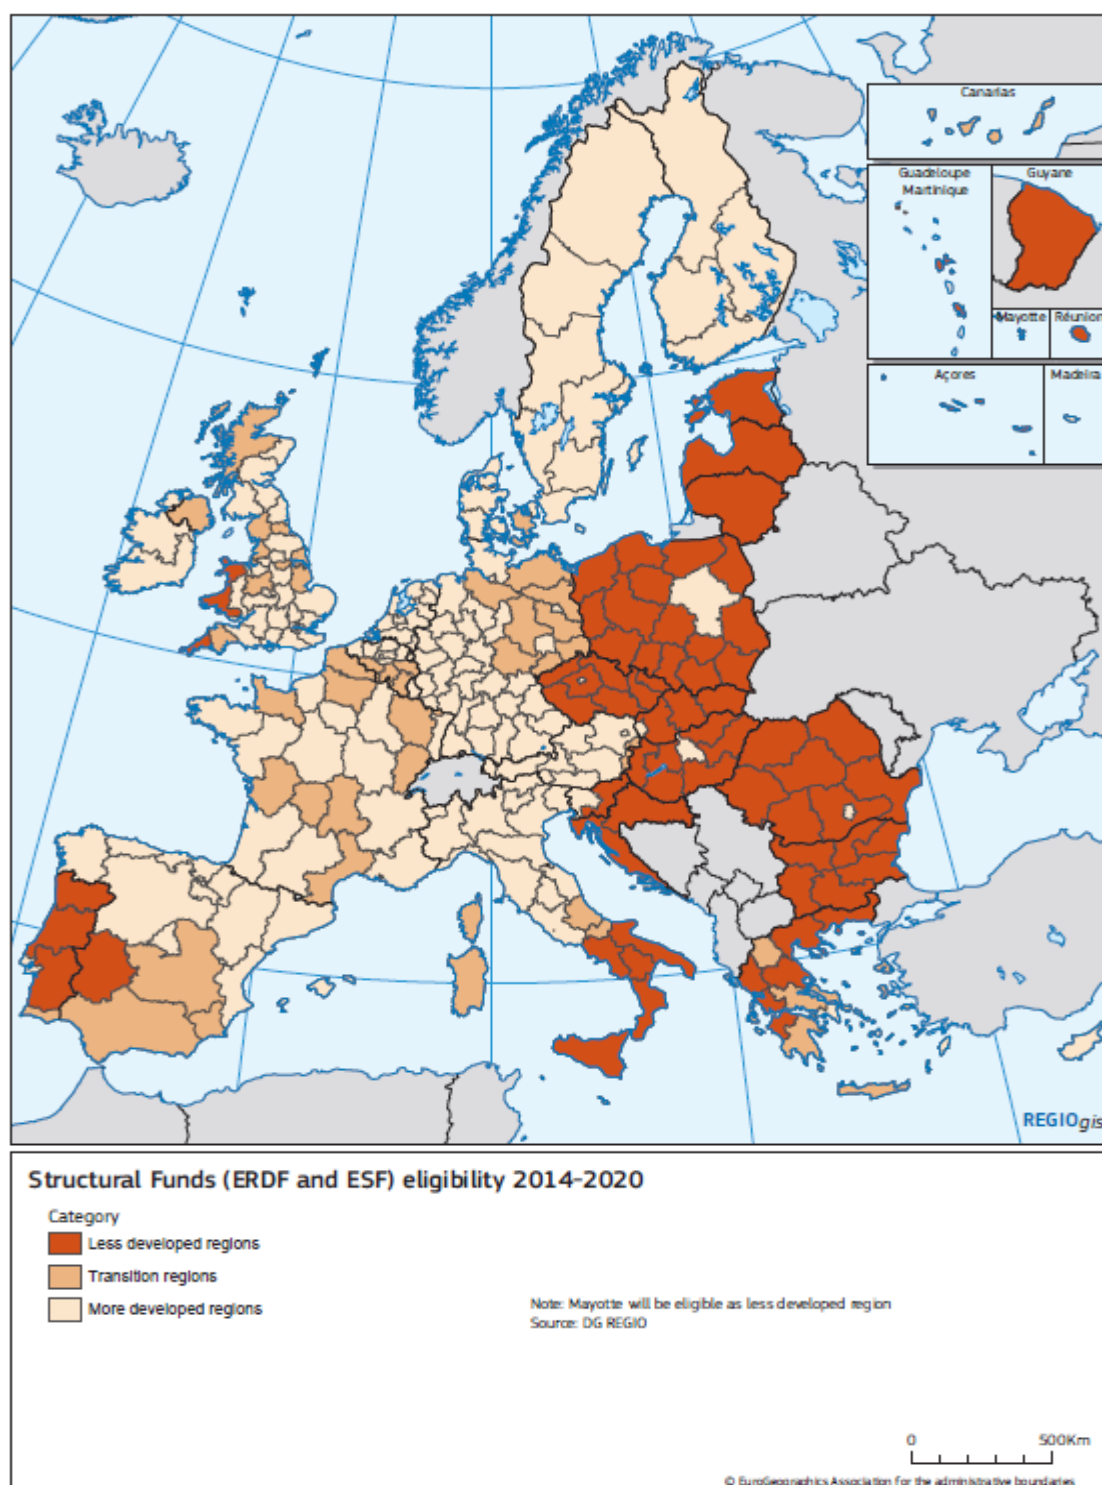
Canarias

Guadeloupe
Martinique

Guyane

Mayotte

Réunion

Açores

Madeira

REGIOgis

Structural Funds (ERDF and ESF) eligibility 2014-2020

Category

Less developed regions

Transition regions

More developed regions

Note: Mayotte will be eligible as less developed region
Source: DG REGIO

0

500Km

© EuroGeographics Association for the administrative boundaries